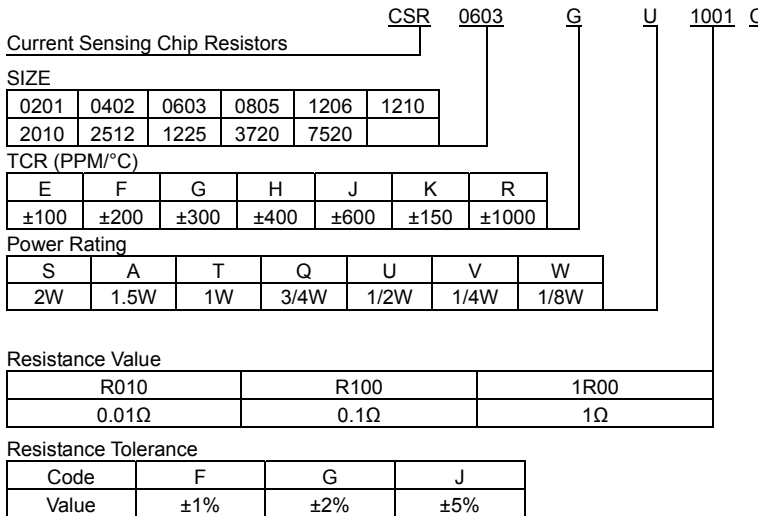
CSR 0603 G U 1001 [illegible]

Current Sensing Chip Resistors

SIZE

| 0201 | 0402 | 0603 | 0805 | 1206 | 1210 |
|---|---|---|---|---|---|
| 2010 | 2512 | 1225 | 3720 | 7520 | |

TCR (PPM/°C)

| E | F | G | H | J | K | R |
|---|---|---|---|---|---|---|
| ±100 | ±200 | ±300 | ±400 | ±600 | ±150 | ±1000 |

Power Rating

| S | A | T | Q | U | V | W |
|---|---|---|---|---|---|---|
| 2W | 1.5W | 1W | 3/4W | 1/2W | 1/4W | 1/8W |

Resistance Value

| R010 | R100 | 1R00 |
|---|---|---|
| 0.01Ω | 0.1Ω | 1Ω |

Resistance Tolerance

| Code | F | G | J |
|---|---|---|---|
| Value | ±1% | ±2% | ±5% |